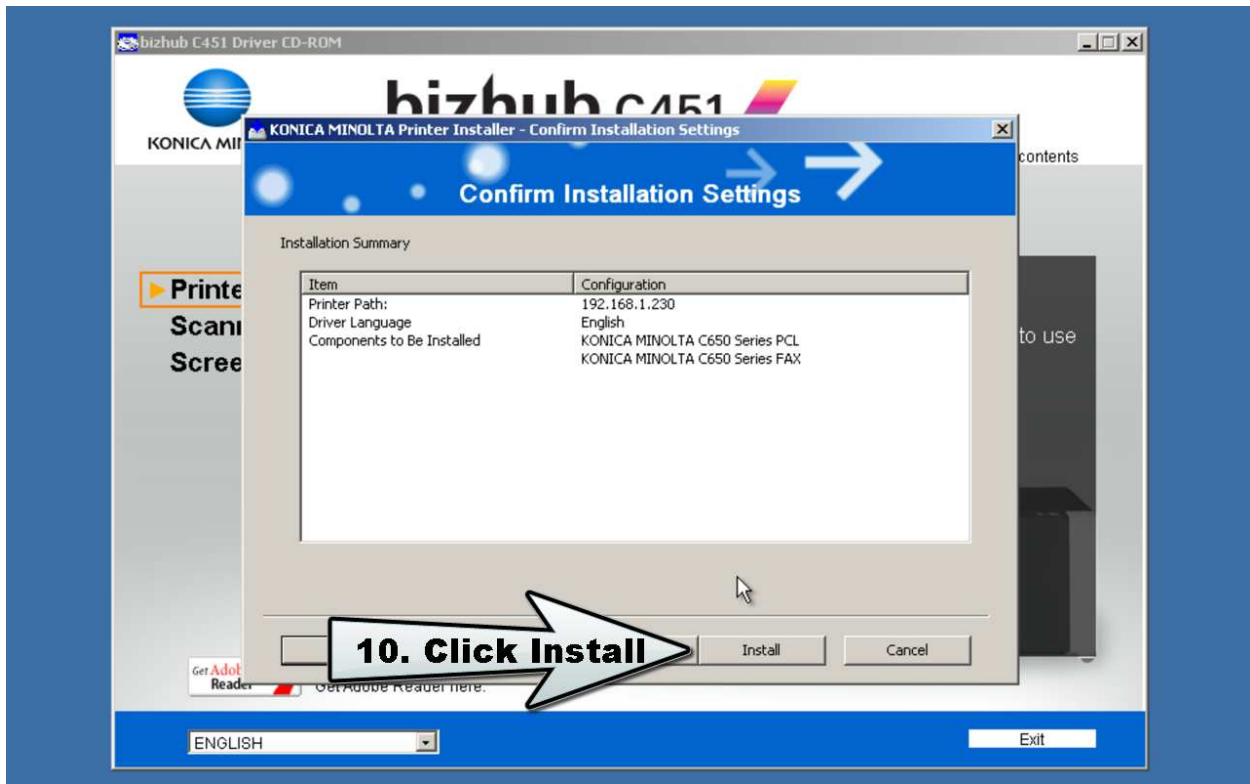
bizhub C451 Driver CD-ROM

KONICA MI

bizhub C451

KONICA MINOLTA Printer Installer - Confirm Installation Settings

Confirm Installation Settings

contents

Installation Summary

| Item | Configuration |
|---|---|
| Printer Path: | 192.168.1.230 |
| Driver Language | English |
| Components to Be Installed | KONICA MINOLTA C650 Series PCL |
| | KONICA MINOLTA C650 Series FAX |

Printe

Scann

Scree

to use

10. Click Install

Install

Cancel

Get Adobe Reader

Get Adobe Reader here.

ENGLISH

Exit